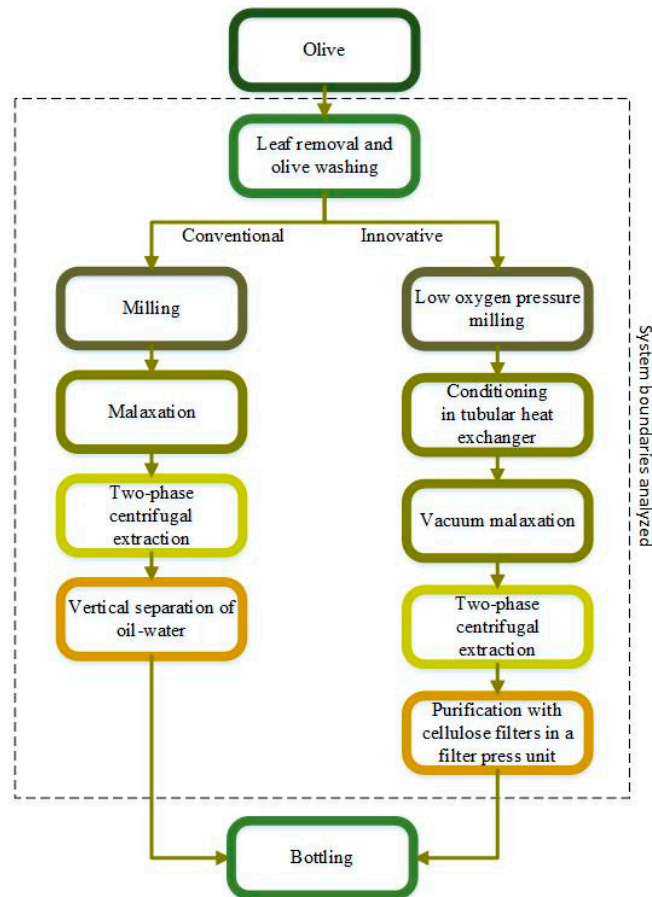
Olive

Leaf removal and olive washing

Conventional

Innovative

Milling

Malaxation

Two-phase centrifugal extraction

Vertical separation of oil-water

Low oxygen pressure milling

Conditioning in tubular heat exchanger

Vacuum malaxation

Two-phase centrifugal extraction

Purification with cellulose filters in a filter press unit

System boundaries analyzed

Bottling